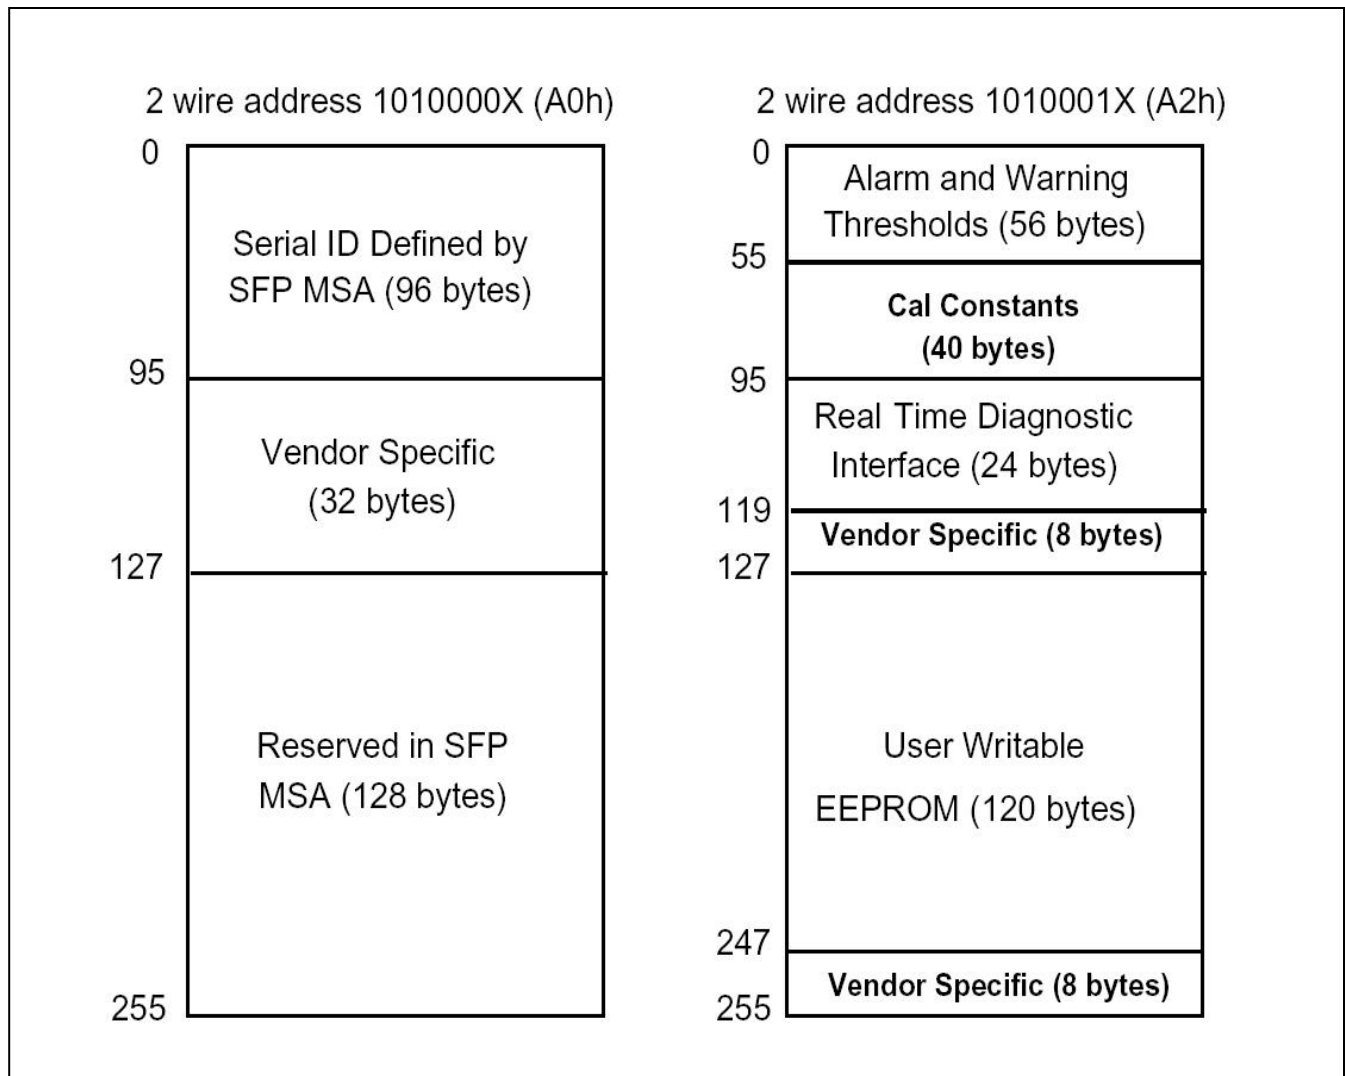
2 wire address 1010000X (A0h)

0

Serial ID Defined by SFP MSA (96 bytes)

95

Vendor Specific (32 bytes)

127

Reserved in SFP MSA (128 bytes)

255

2 wire address 1010001X (A2h)

0

Alarm and Warning Thresholds (56 bytes)

55

Cal Constants (40 bytes)

95

Real Time Diagnostic Interface (24 bytes)

119

Vendor Specific (8 bytes)

127

User Writable EEPROM (120 bytes)

247

Vendor Specific (8 bytes)

255